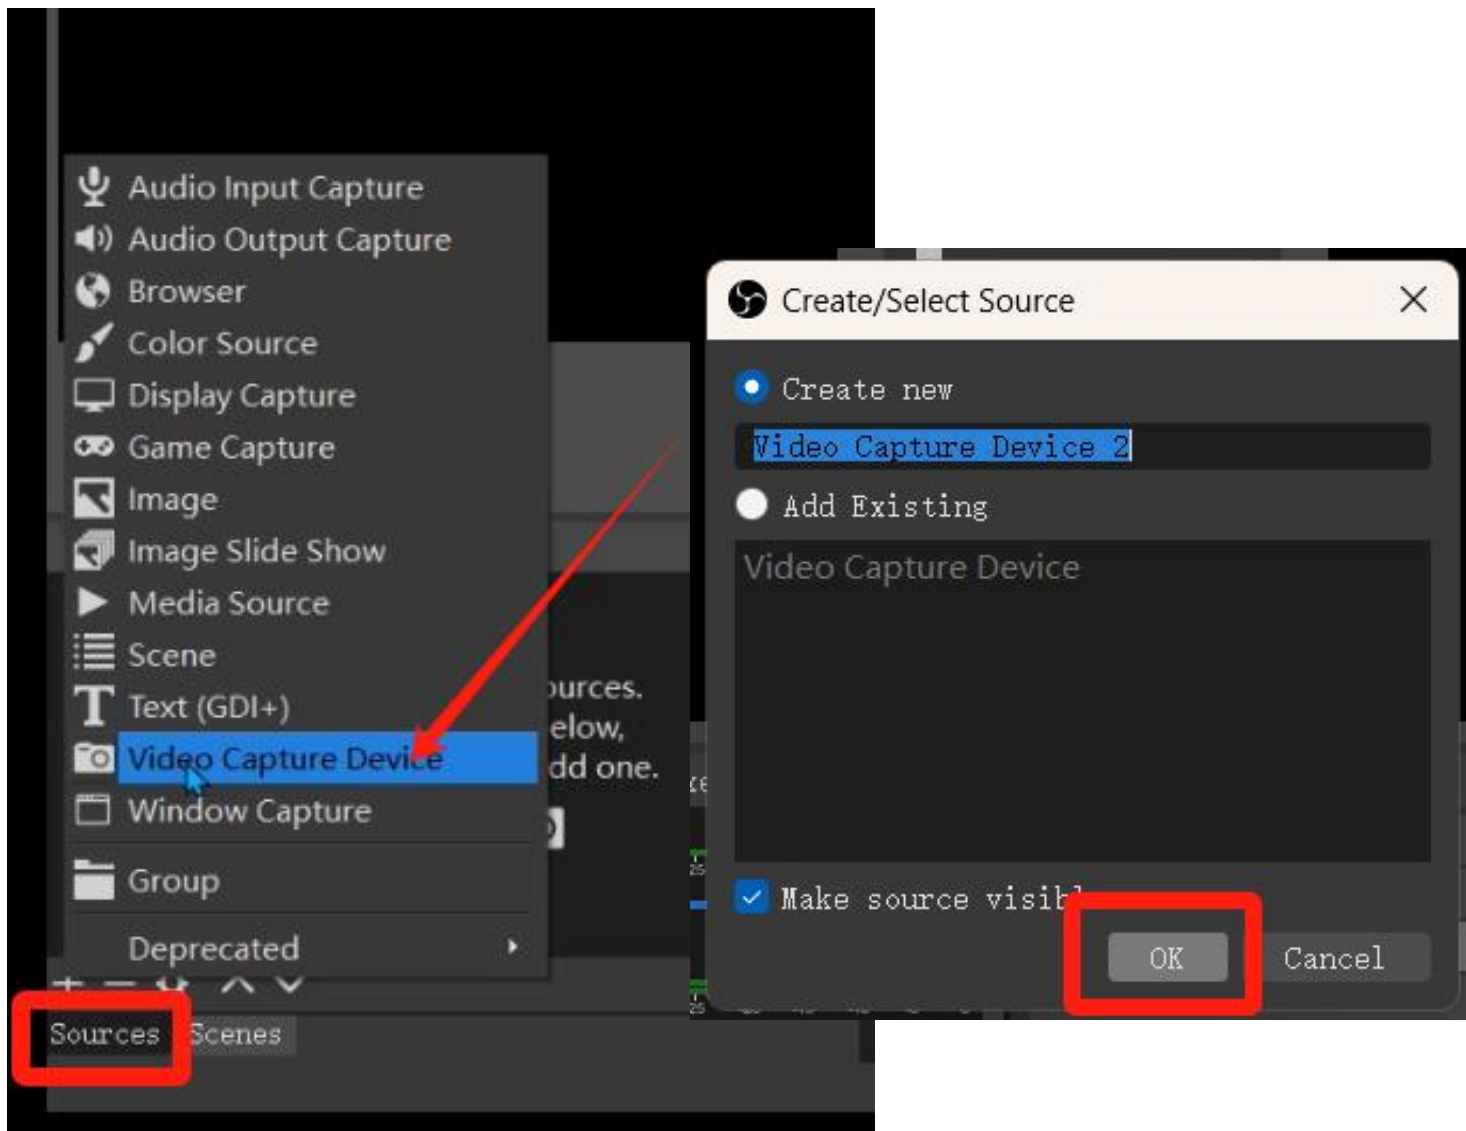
Audio Input Capture
Audio Output Capture
Browser
Color Source
Display Capture
Game Capture
Image
Image Slide Show
Media Source
Scene
Text (GDI+)
Video Capture Device
Window Capture
Group
Deprecated

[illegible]urces.
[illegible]elow,
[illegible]dd one.

Sources
Scenes

Create/Select Source

Create new

Video Capture Device 2

Add Existing

Video Capture Device

Make source visib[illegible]

OK
Cancel